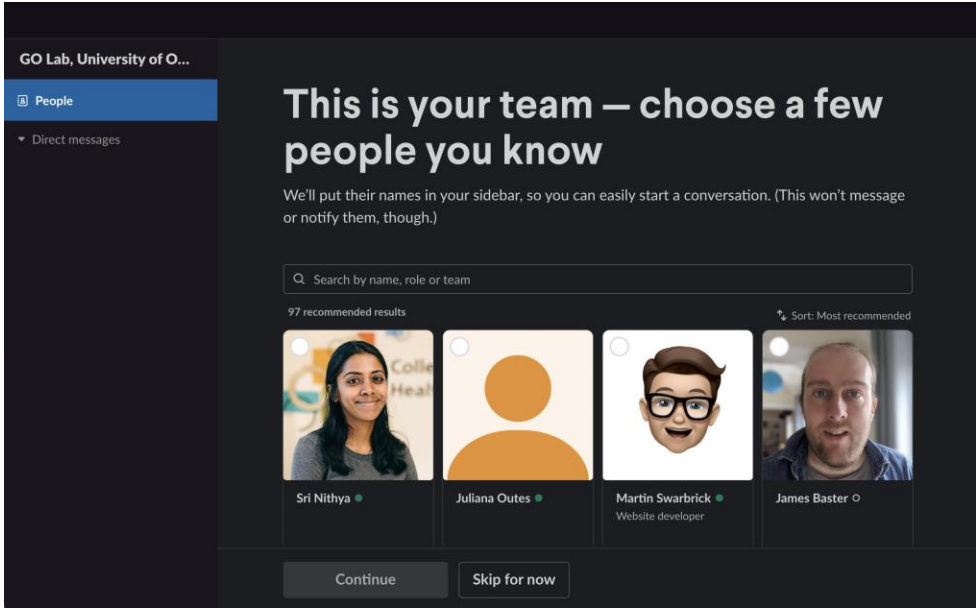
GO Lab, University of O...

People

Direct messages

This is your team — choose a few people you know

We'll put their names in your sidebar, so you can easily start a conversation. (This won't message or notify them, though.)

Search by name, role or team

97 recommended results

Sort: Most recommended

Colle
Heal

Sri Nithya

Juliana Outes

Martin Swarbrick
Website developer

James Baster

Continue

Skip for now